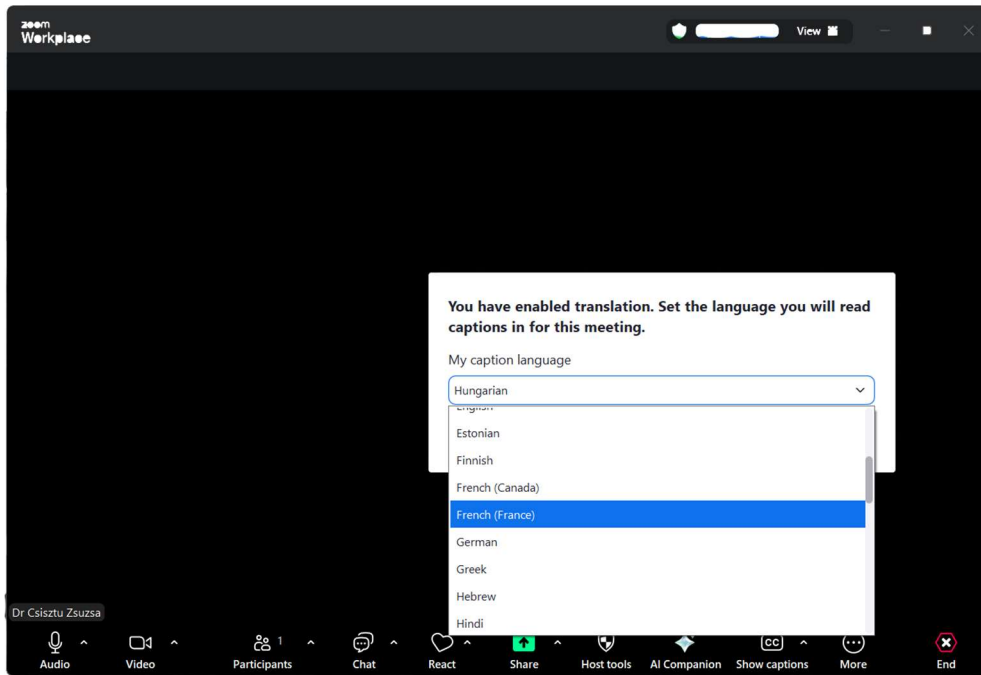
zoom
Workplace

View

You have enabled translation. Set the language you will read captions in for this meeting.

My caption language

Hungarian

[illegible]
Estonian
Finnish
French (Canada)
French (France)
German
Greek
Hebrew
Hindi

Dr Csisztu Zsuzsa

Audio
Video
1
Participants
Chat
React
Share
Host tools
AI Companion
CC
Show captions
More
End